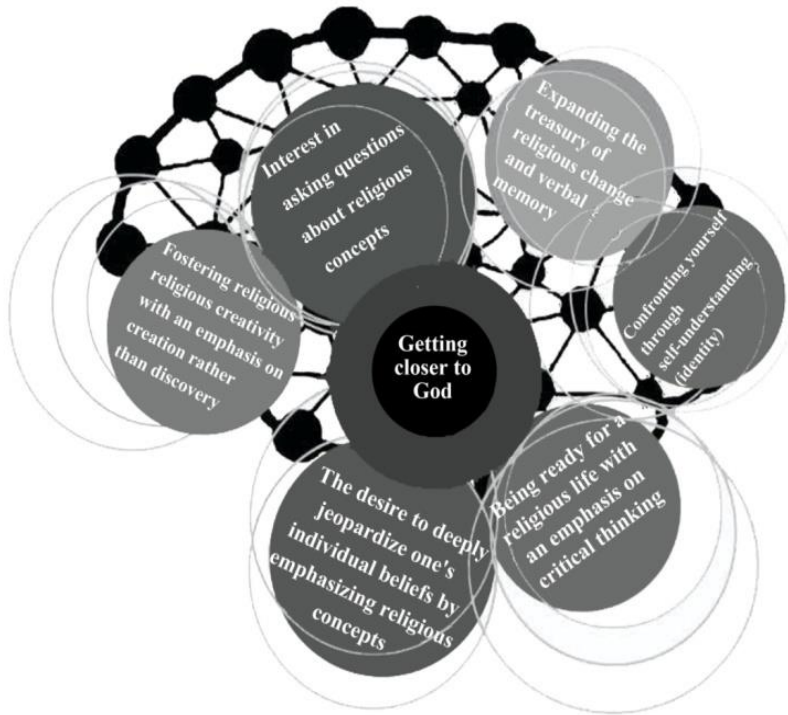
Interest in asking questions about religious concepts

Expanding the treasury of religious change and verbal memory

Fostering religious religious creativity with an emphasis on creation rather than discovery

Getting closer to God

Confronting yourself through self-understanding (identity)

The desire to deeply jeopardize one's individual beliefs by emphasizing religious concepts

Being ready for a religious life with an emphasis on critical thinking